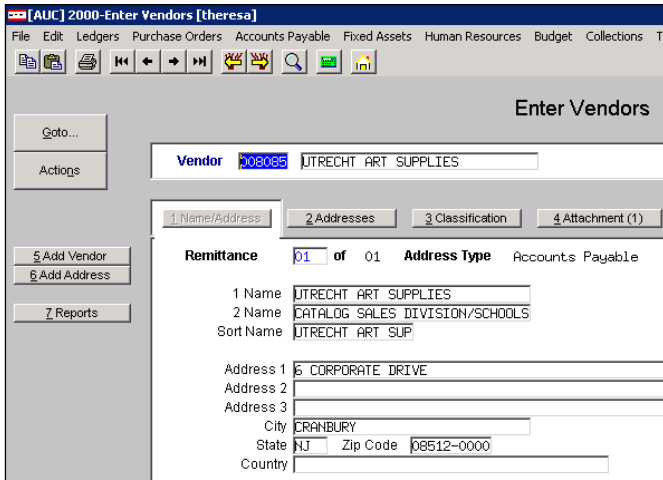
[AUC] 2000-Enter Vendors [theresa]

File Edit Ledgers Purchase Orders Accounts Payable Fixed Assets Human Resources Budget Collections T

Enter Vendors

Goto...

Actions

Vendor 008085 UTRECHT ART SUPPLIES

1 Name/Address | 2 Addresses | 3 Classification | 4 Attachment (1)

5 Add Vendor
6 Add Address

7 Reports

Remittance 01 of 01 Address Type Accounts Payable

1 Name UTRECHT ART SUPPLIES
2 Name CATALOG SALES DIVISION/SCHOOLS
Sort Name UTRECHT ART SUP

Address 1 6 CORPORATE DRIVE
Address 2
Address 3
City CRANBURY
State NJ Zip Code 08512-0000
Country